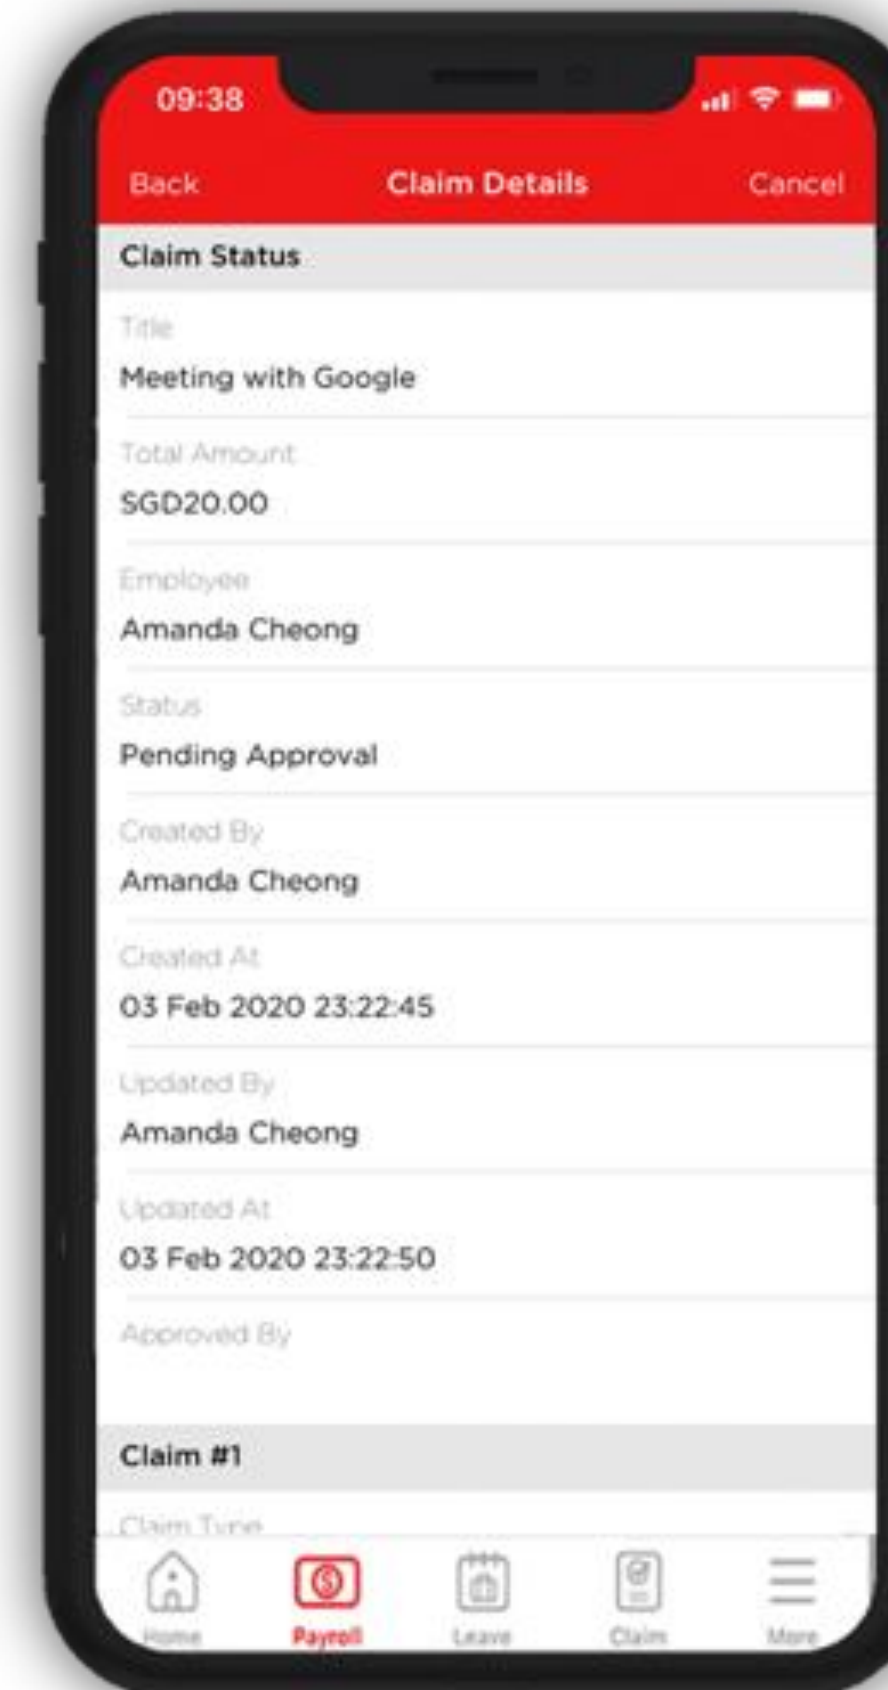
09:38

Back
Claim Details
Cancel

Claim Status

Title
Meeting with Google

Total Amount
SGD20.00

Employee
Amanda Cheong

Status
Pending Approval

Created By
Amanda Cheong

Created At
03 Feb 2020 23:22:45

Updated By
Amanda Cheong

Updated At
03 Feb 2020 23:22:50

Approved By

Claim #1

Claim Type

Home
Payroll
Leave
Claim
More